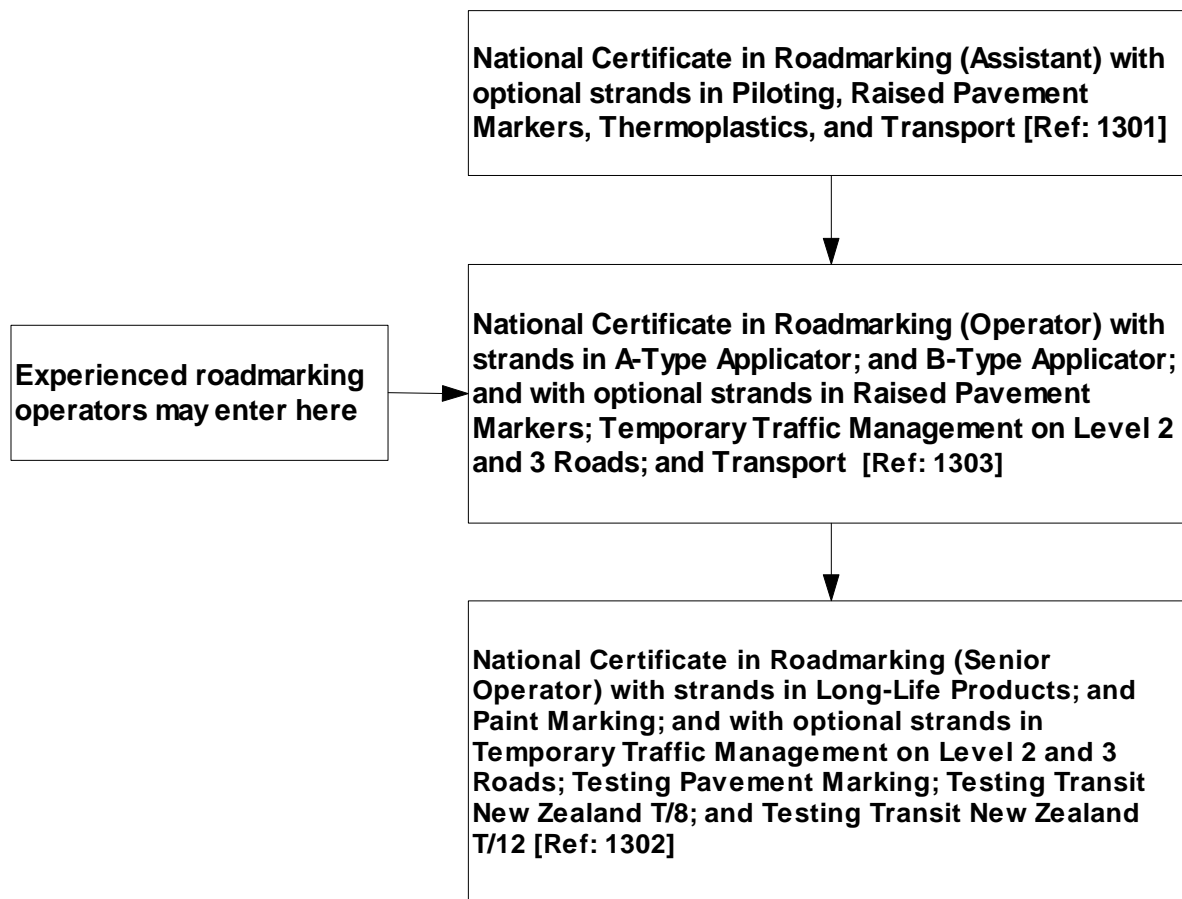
National Certificate in Roadmarking (Assistant) with optional strands in Piloting, Raised Pavement Markers, Thermoplastics, and Transport [Ref: 1301]

Experienced roadmarking operators may enter here

National Certificate in Roadmarking (Operator) with strands in A-Type Applicator; and B-Type Applicator; and with optional strands in Raised Pavement Markers; Temporary Traffic Management on Level 2 and 3 Roads; and Transport [Ref: 1303]

National Certificate in Roadmarking (Senior Operator) with strands in Long-Life Products; and Paint Marking; and with optional strands in Temporary Traffic Management on Level 2 and 3 Roads; Testing Pavement Marking; Testing Transit New Zealand T/8; and Testing Transit New Zealand T/12 [Ref: 1302]